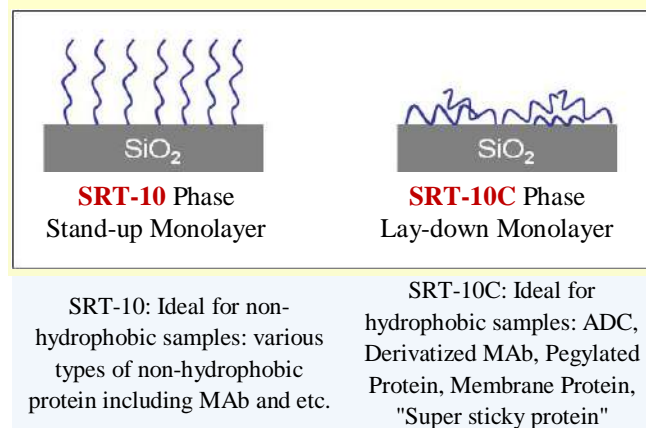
$SiO_2$

**SRT-10** Phase
Stand-up Monolayer

$SiO_2$

**SRT-10C** Phase
Lay-down Monolayer

SRT-10: Ideal for non-hydrophobic samples: various types of non-hydrophobic protein including MAb and etc.

SRT-10C: Ideal for hydrophobic samples: ADC, Derivatized MAb, Pegylated Protein, Membrane Protein, "Super sticky protein"